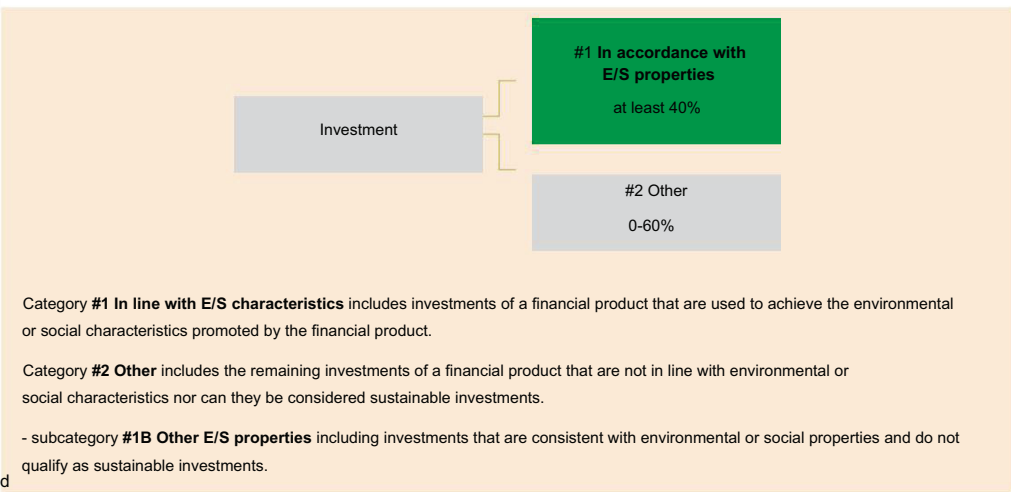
Investment

#1 In accordance with E/S properties

at least 40%

#2 Other

0-60%

Category #1 In line with E/S characteristics includes investments of a financial product that are used to achieve the environmental or social characteristics promoted by the financial product.

Category #2 Other includes the remaining investments of a financial product that are not in line with environmental or social characteristics nor can they be considered sustainable investments.

- subcategory #1B Other E/S properties including investments that are consistent with environmental or social properties and do not qualify as sustainable investments.

d